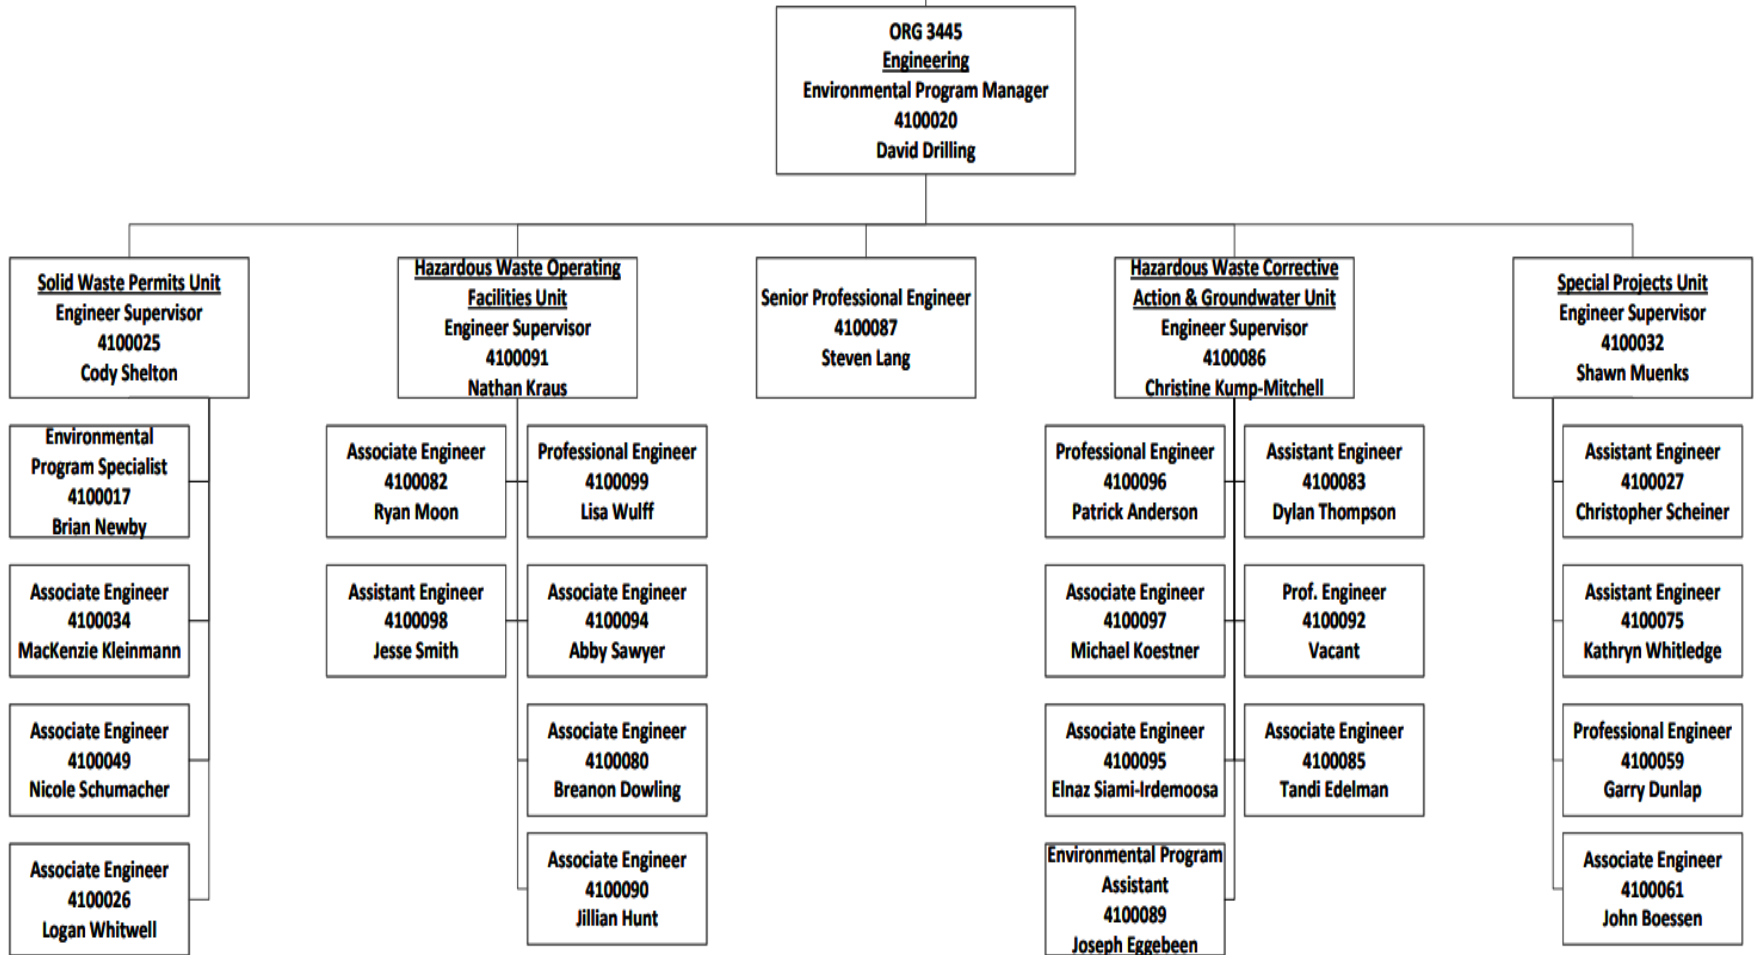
ORG 3445
Engineering
Environmental Program Manager
4100020
David Drilling

Solid Waste Permits Unit
Engineer Supervisor
4100025
Cody Shelton

Environmental Program Specialist
4100017
Brian Newby

Associate Engineer
4100034
MacKenzie Kleinmann

Associate Engineer
4100049
Nicole Schumacher

Associate Engineer
4100026
Logan Whitwell

Hazardous Waste Operating Facilities Unit
Engineer Supervisor
4100091
Nathan Kraus

Associate Engineer
4100082
Ryan Moon

Professional Engineer
4100099
Lisa Wulff

Assistant Engineer
4100098
Jesse Smith

Associate Engineer
4100094
Abby Sawyer

Associate Engineer
4100080
Breanon Dowling

Associate Engineer
4100090
Jillian Hunt

Senior Professional Engineer
4100087
Steven Lang

Hazardous Waste Corrective Action & Groundwater Unit
Engineer Supervisor
4100086
Christine Kump-Mitchell

Professional Engineer
4100096
Patrick Anderson

Assistant Engineer
4100083
Dylan Thompson

Associate Engineer
4100097
Michael Koestner

Prof. Engineer
4100092
Vacant

Associate Engineer
4100095
Elnaz Siami-Irdemoosa

Associate Engineer
4100085
Tandi Edelman

Environmental Program Assistant
4100089
Joseph Eggebeen

Special Projects Unit
Engineer Supervisor
4100032
Shawn Muenks

Assistant Engineer
4100027
Christopher Scheiner

Assistant Engineer
4100075
Kathryn Whitledge

Professional Engineer
4100059
Garry Dunlap

Associate Engineer
4100061
John Boessen